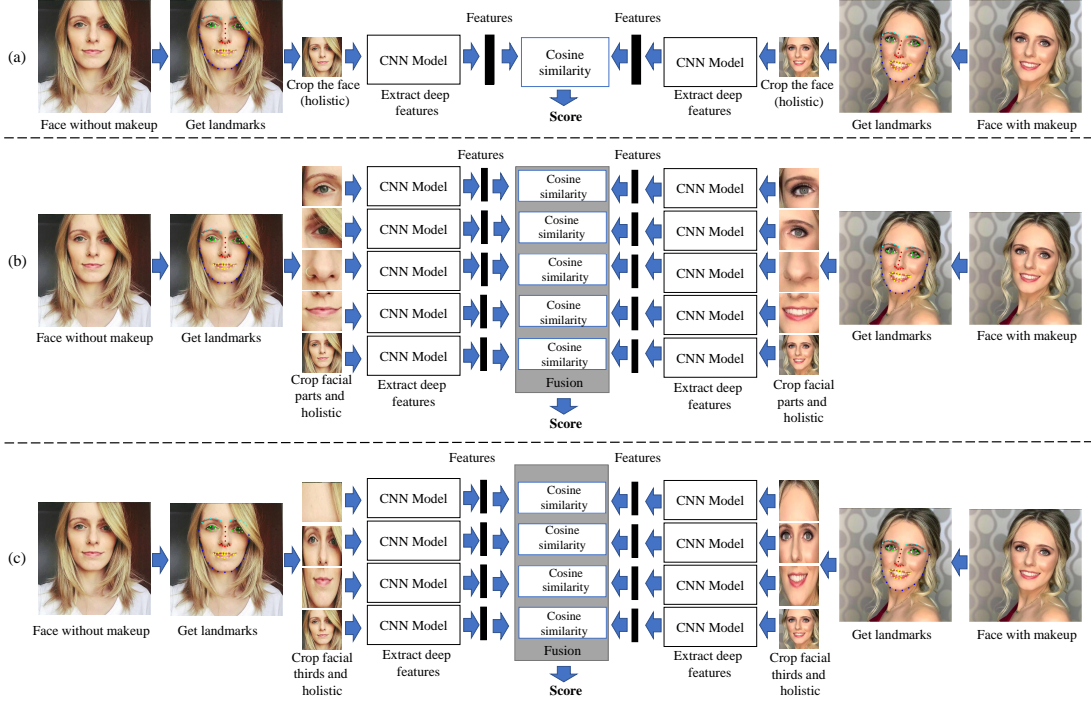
(a)

Face without makeup

Get landmarks

Crop the face (holistic)

CNN Model

Extract deep features

Features

Cosine similarity

Score

Features

CNN Model

Extract deep features

Crop the face (holistic)

Get landmarks

Face with makeup

(b)

Face without makeup

Get landmarks

Crop facial parts and holistic

CNN Model

CNN Model

CNN Model

CNN Model

CNN Model

Extract deep features

Features

Cosine similarity

Cosine similarity

Cosine similarity

Cosine similarity

Cosine similarity

Fusion

Score

Features

CNN Model

CNN Model

CNN Model

CNN Model

CNN Model

Extract deep features

Crop facial parts and holistic

Get landmarks

Face with makeup

(c)

Face without makeup

Get landmarks

Crop facial thirds and holistic

CNN Model

CNN Model

CNN Model

CNN Model

Extract deep features

Features

Cosine similarity

Cosine similarity

Cosine similarity

Cosine similarity

Fusion

Score

Features

CNN Model

CNN Model

CNN Model

CNN Model

Extract deep features

Crop facial thirds and holistic

Get landmarks

Face with makeup